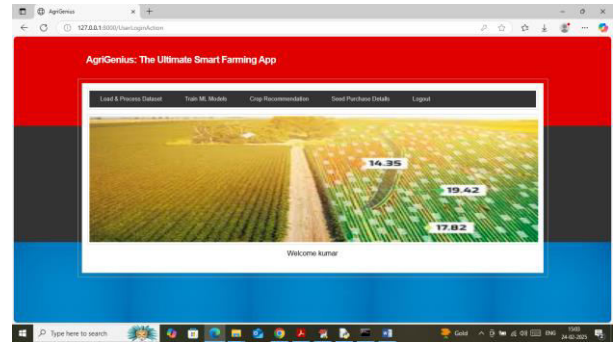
AgriGenius
127.0.0.1:8000/UserLoginAction

AgriGenius: The Ultimate Smart Farming App

Load & Process Dataset
Train ML Models
Crop Recommendation
Seed Purchase Details
Logout

14.35
19.42
17.82

Welcome kumar

Type here to search
Gold
ENG
15:00
24-02-2025